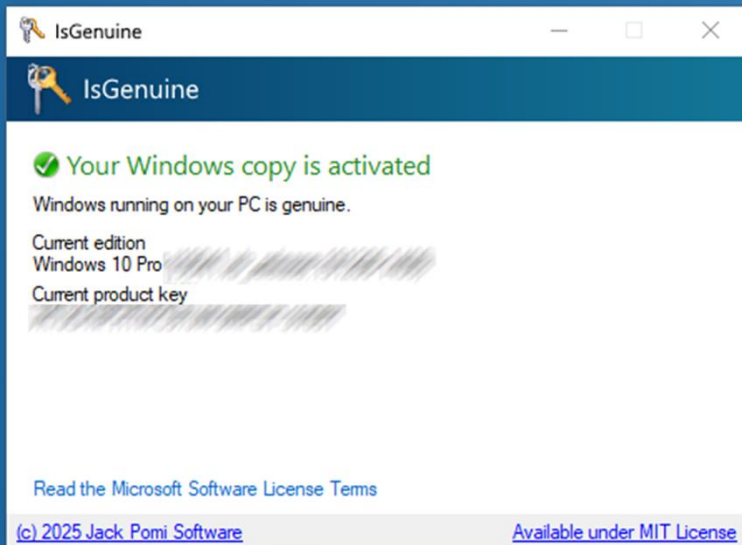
IsGenuine

IsGenuine

Your Windows copy is activated

Windows running on your PC is genuine.

Current edition
Windows 10 Pro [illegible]

Current product key
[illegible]

Read the Microsoft Software License Terms

(c) 2025 Jack Pomi Software

Available under MIT License